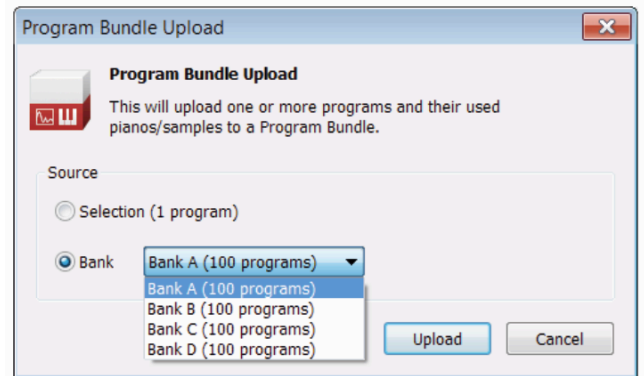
Program Bundle Upload

Program Bundle Upload

This will upload one or more programs and their used pianos/samples to a Program Bundle.

Source

Selection (1 program)

Bank

Bank A (100 programs)

Bank A (100 programs)
Bank B (100 programs)
Bank C (100 programs)
Bank D (100 programs)

Upload

Cancel